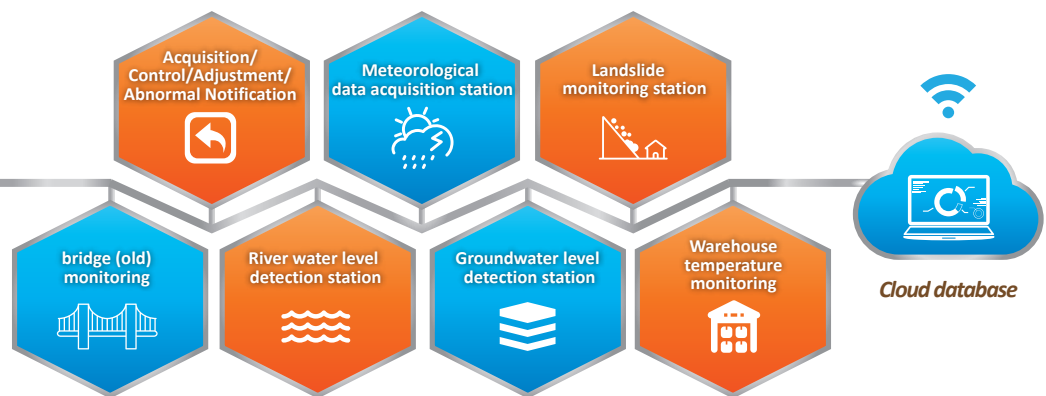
Acquisition/ Control/Adjustment/ Abnormal Notification

Meteorological data acquisition station

Landslide monitoring station

bridge (old) monitoring

River water level detection station

Groundwater level detection station

Warehouse temperature monitoring

Cloud database